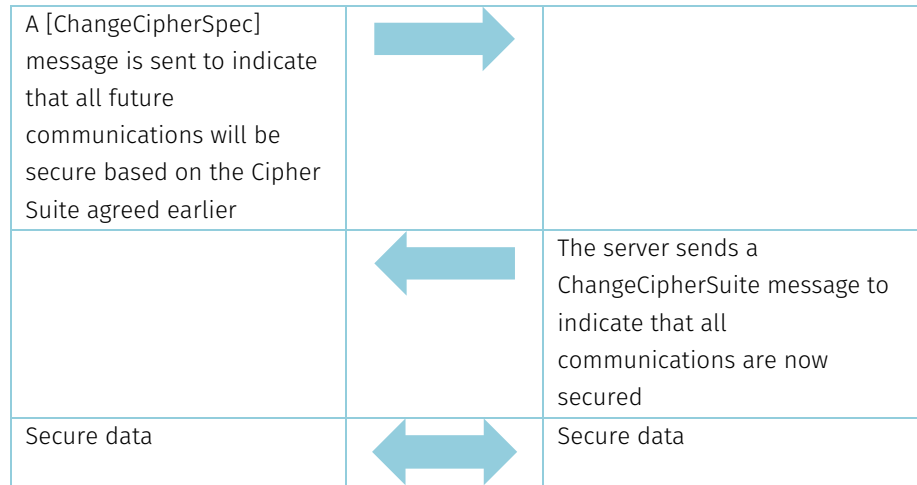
| | | |
|---|---|---|
| A [ChangeCipherSpec] message is sent to indicate that all future communications will be secure based on the Cipher Suite agreed earlier | | |
| | | The server sends a ChangeCipherSuite message to indicate that all communications are now secured |
| Secure data | | Secure data |